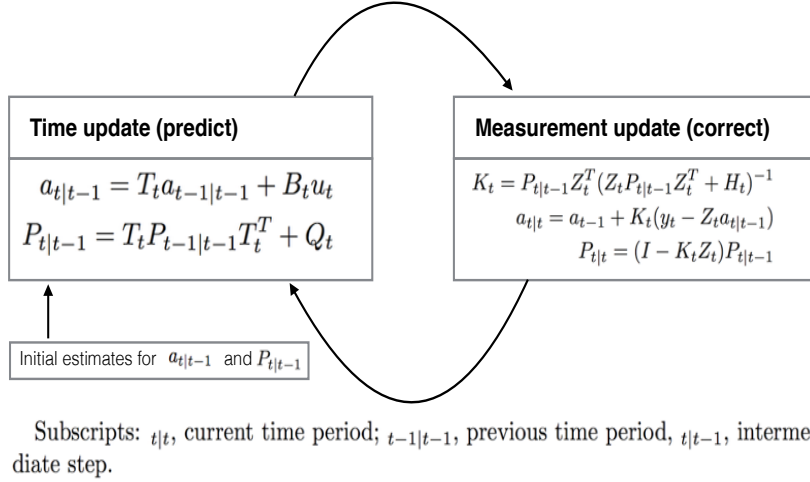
Time update (predict)

$a_{t|t-1} = T_t a_{t-1|t-1} + B_t u_t$
$P_{t|t-1} = T_t P_{t-1|t-1} T_t^T + Q_t$

Measurement update (correct)

$K_t = P_{t|t-1} Z_t^T (Z_t P_{t|t-1} Z_t^T + H_t)^{-1}$
$a_{t|t} = a_{t-1} + K_t(y_t - Z_t a_{t|t-1})$
$P_{t|t} = (I - K_t Z_t) P_{t|t-1}$

Initial estimates for $a_{t|t-1}$ and $P_{t|t-1}$

Subscripts: $_{t|t}$, current time period; $_{t-1|t-1}$, previous time period, $_{t|t-1}$, intermediate step.